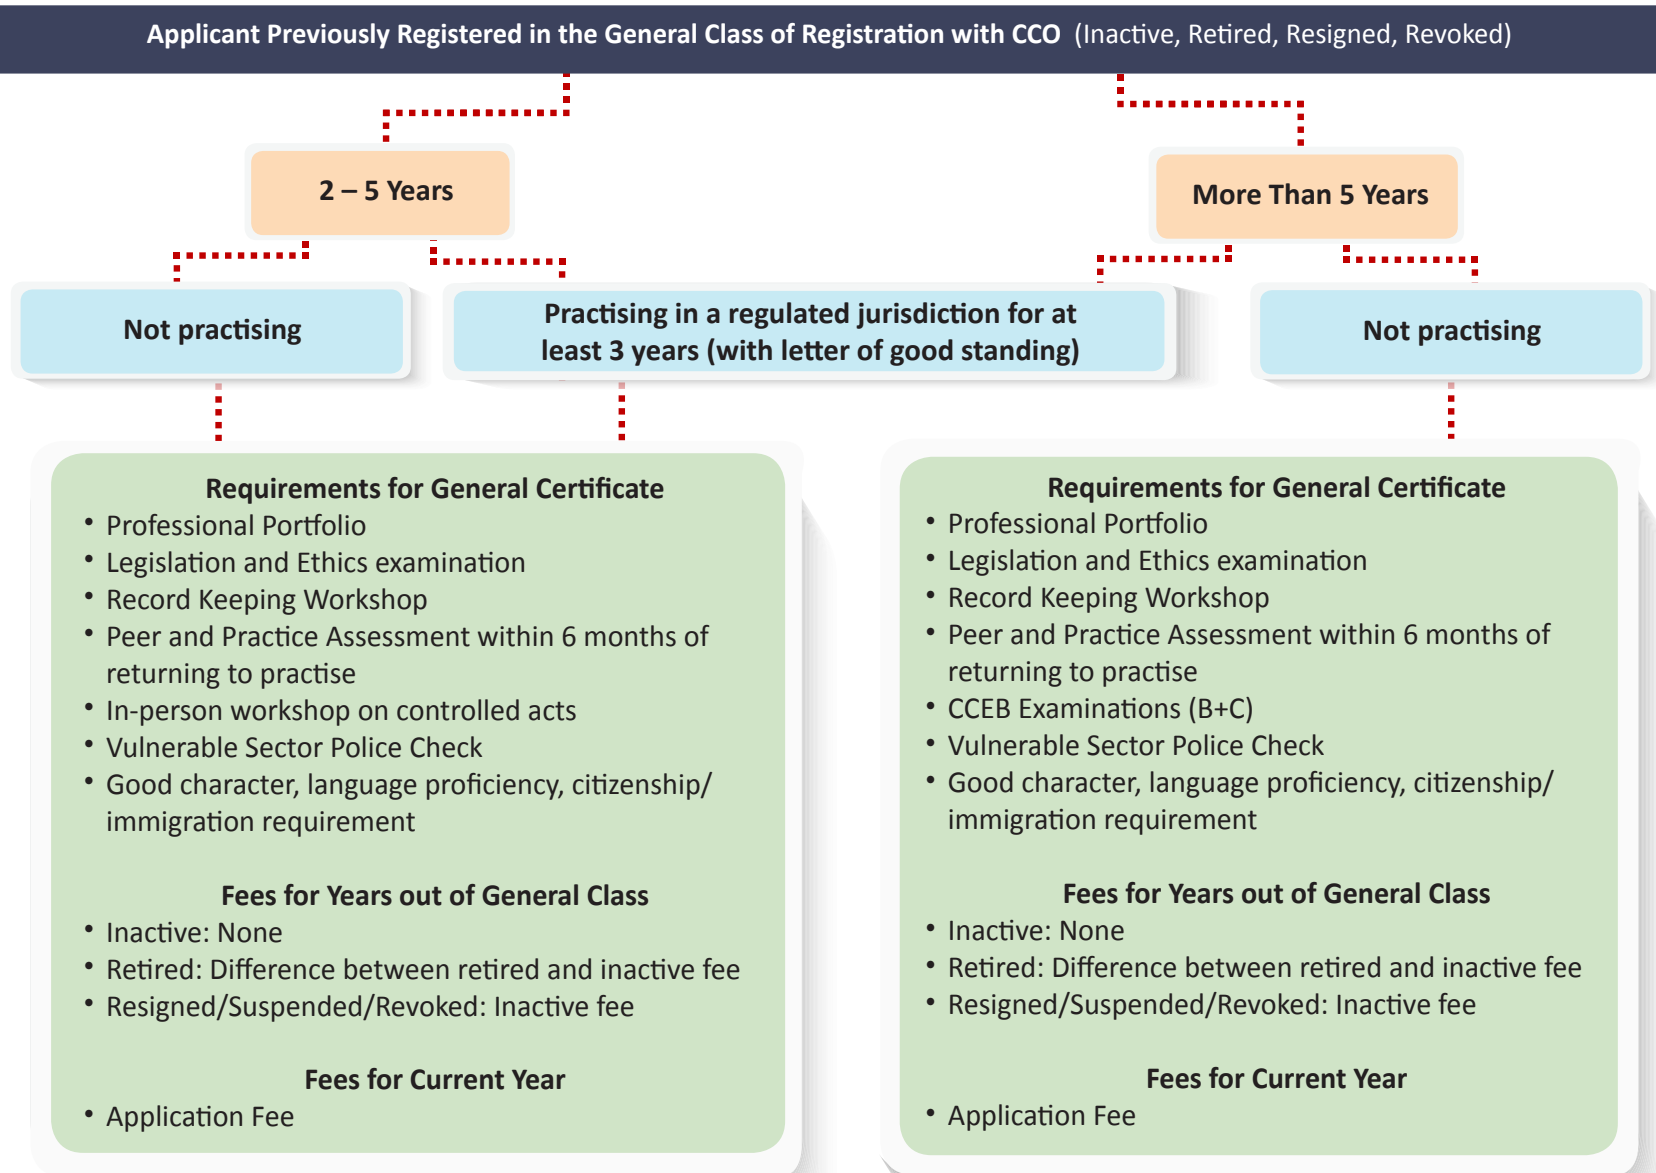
Applicant Previously Registered in the General Class of Registration with CCO (Inactive, Retired, Resigned, Revoked)

2 – 5 Years

More Than 5 Years

Not practising

Practising in a regulated jurisdiction for at least 3 years (with letter of good standing)

Not practising

Requirements for General Certificate
• Professional Portfolio
• Legislation and Ethics examination
• Record Keeping Workshop
• Peer and Practice Assessment within 6 months of returning to practise
• In-person workshop on controlled acts
• Vulnerable Sector Police Check
• Good character, language proficiency, citizenship/ immigration requirement

Fees for Years out of General Class
• Inactive: None
• Retired: Difference between retired and inactive fee
• Resigned/Suspended/Revoked: Inactive fee

Fees for Current Year
• Application Fee

Requirements for General Certificate
• Professional Portfolio
• Legislation and Ethics examination
• Record Keeping Workshop
• Peer and Practice Assessment within 6 months of returning to practise
• CCEB Examinations (B+C)
• Vulnerable Sector Police Check
• Good character, language proficiency, citizenship/ immigration requirement

Fees for Years out of General Class
• Inactive: None
• Retired: Difference between retired and inactive fee
• Resigned/Suspended/Revoked: Inactive fee

Fees for Current Year
• Application Fee